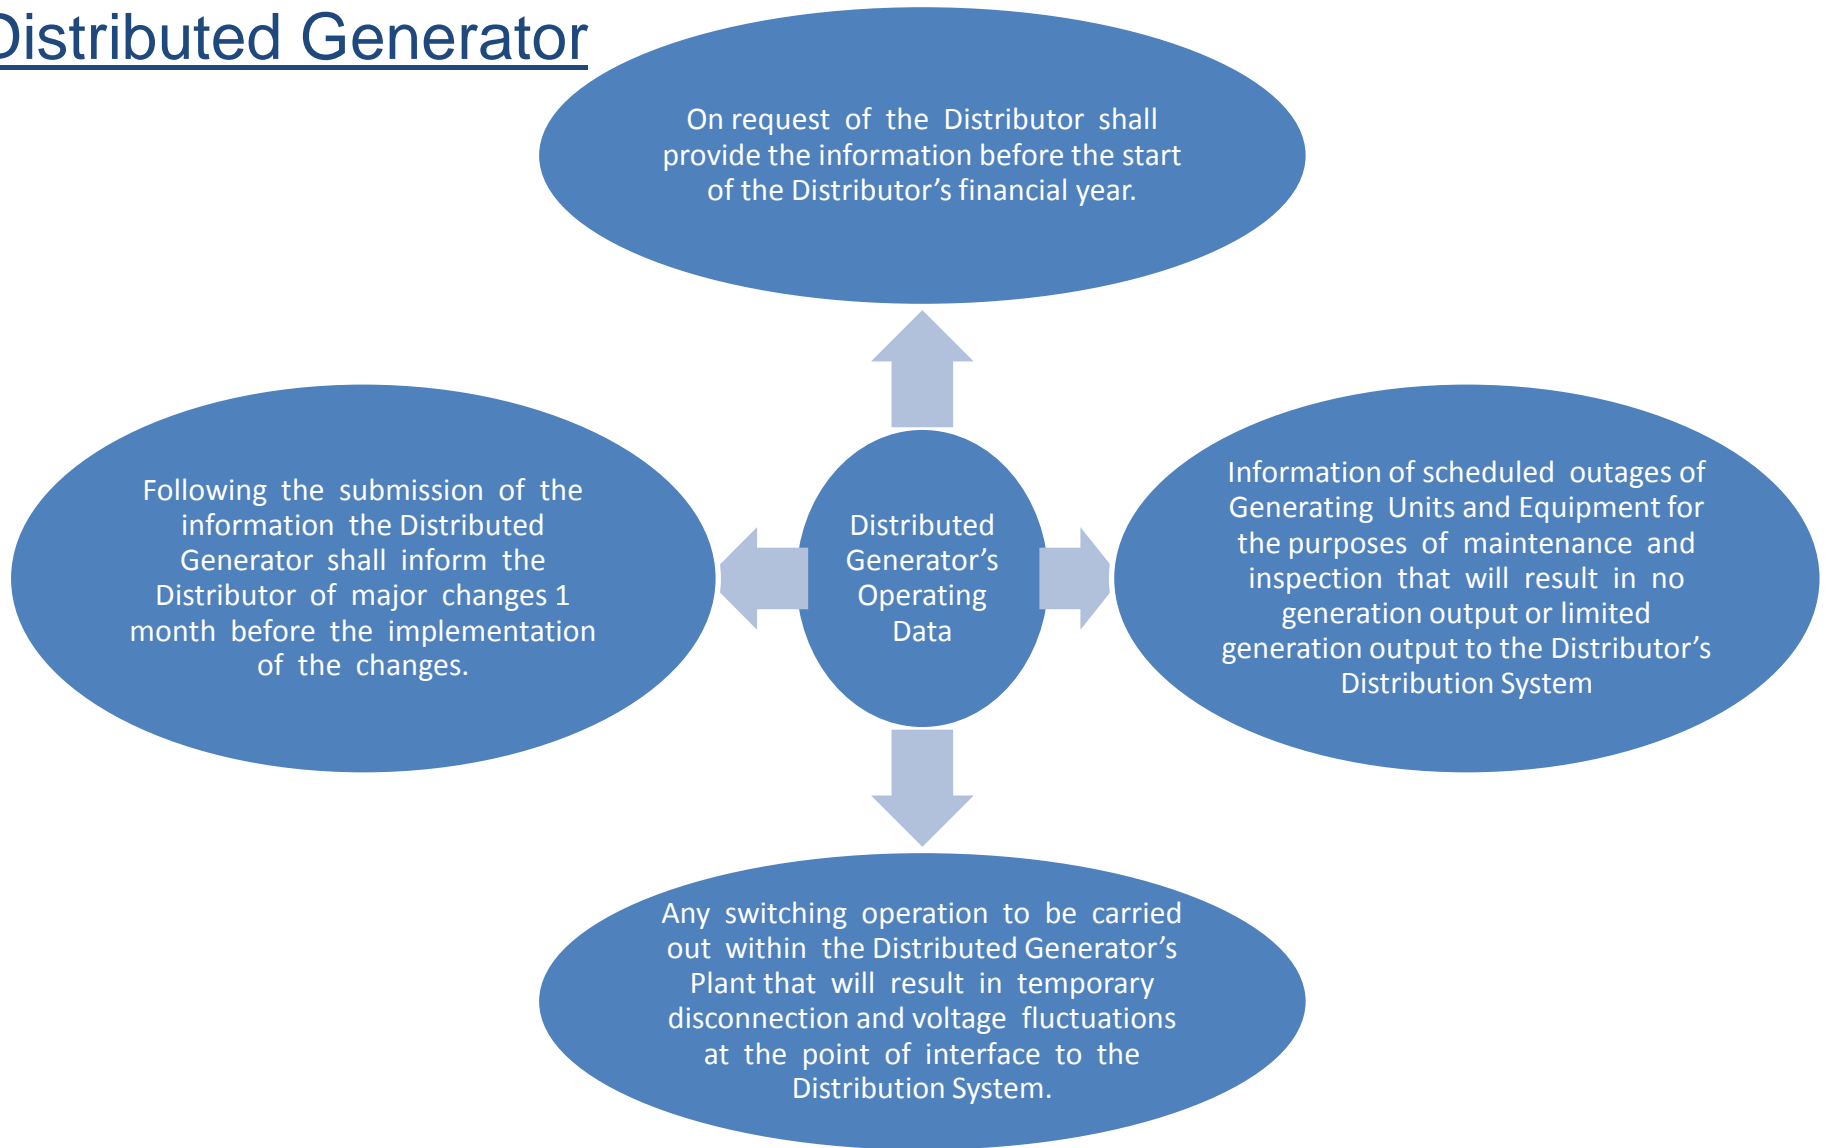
Distributed Generator

On request of the Distributor shall provide the information before the start of the Distributor’s financial year.

Following the submission of the information the Distributed Generator shall inform the Distributor of major changes 1 month before the implementation of the changes.

Distributed Generator’s Operating Data

Information of scheduled outages of Generating Units and Equipment for the purposes of maintenance and inspection that will result in no generation output or limited generation output to the Distributor’s Distribution System

Any switching operation to be carried out within the Distributed Generator’s Plant that will result in temporary disconnection and voltage fluctuations at the point of interface to the Distribution System.